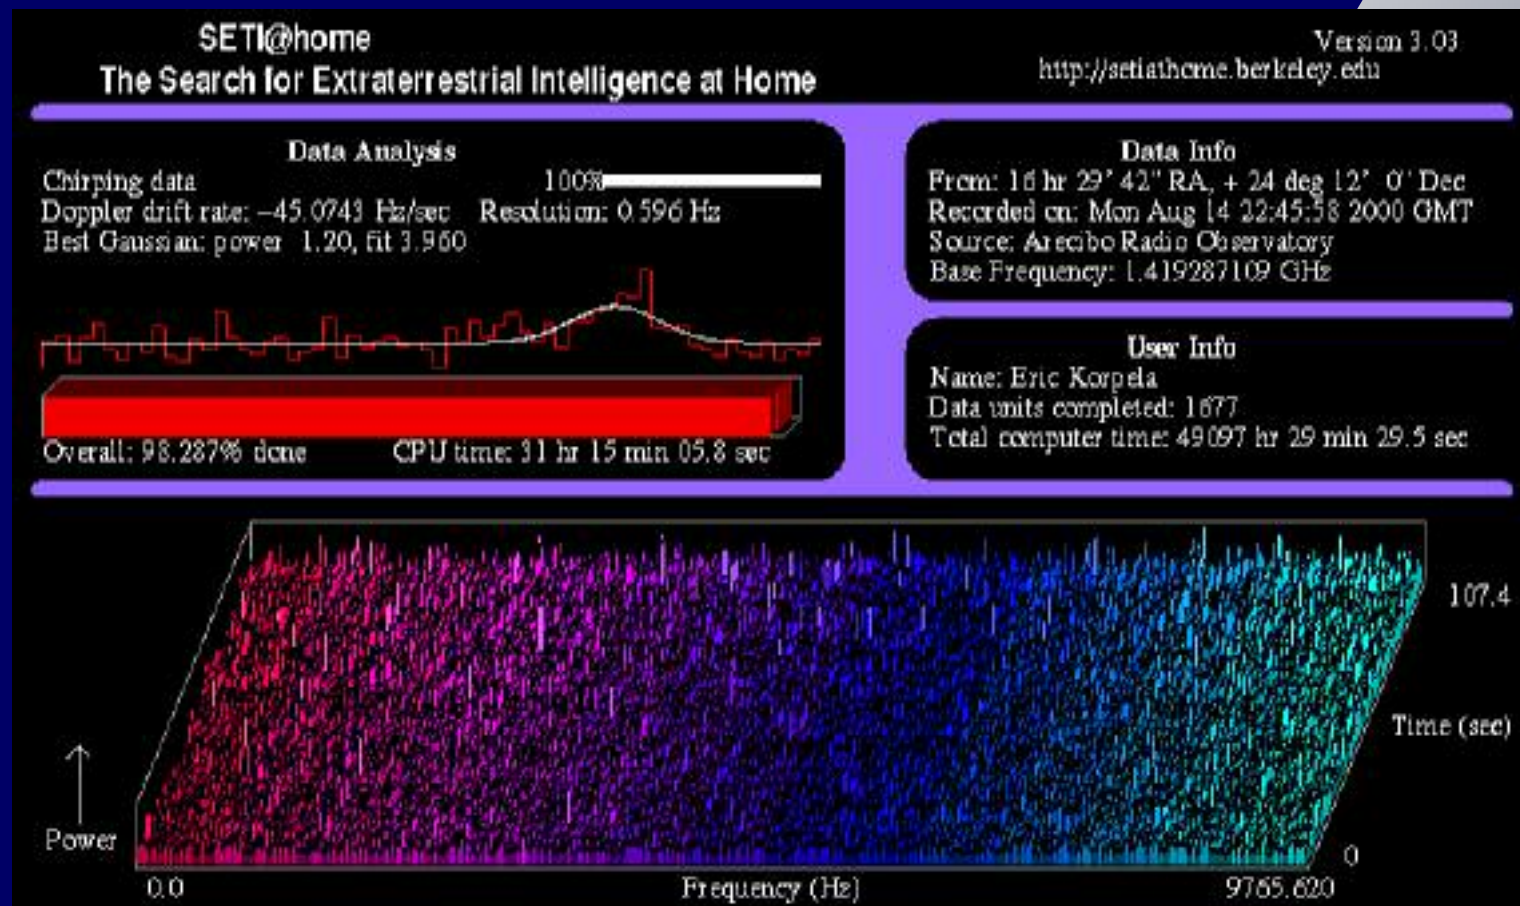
SETI@home
The Search for Extraterrestrial Intelligence at Home

Version 3.03
http://setiathome.berkeley.edu

Data Analysis
Chirping data
100%
Doppler drift rate: −45.0743 Hz/sec Resolution: 0.596 Hz
Best Gaussian: power 1.20, fit 3.960

Overall: 98.287% done CPU time: 31 hr 15 min 05.8 sec

Data Info
From: 16 hr 29' 42" RA, + 24 deg 12' 0' Dec
Recorded on: Mon Aug 14 22:45:58 2000 GMT
Source: Arecibo Radio Observatory
Base Frequency: 1.419287109 GHz

User Info
Name: Eric Korpela
Data units completed: 1677
Total computer time: 49097 hr 29 min 29.5 sec

107.4
Time (sec)
0
Power
0.0
Frequency (Hz)
9765.620